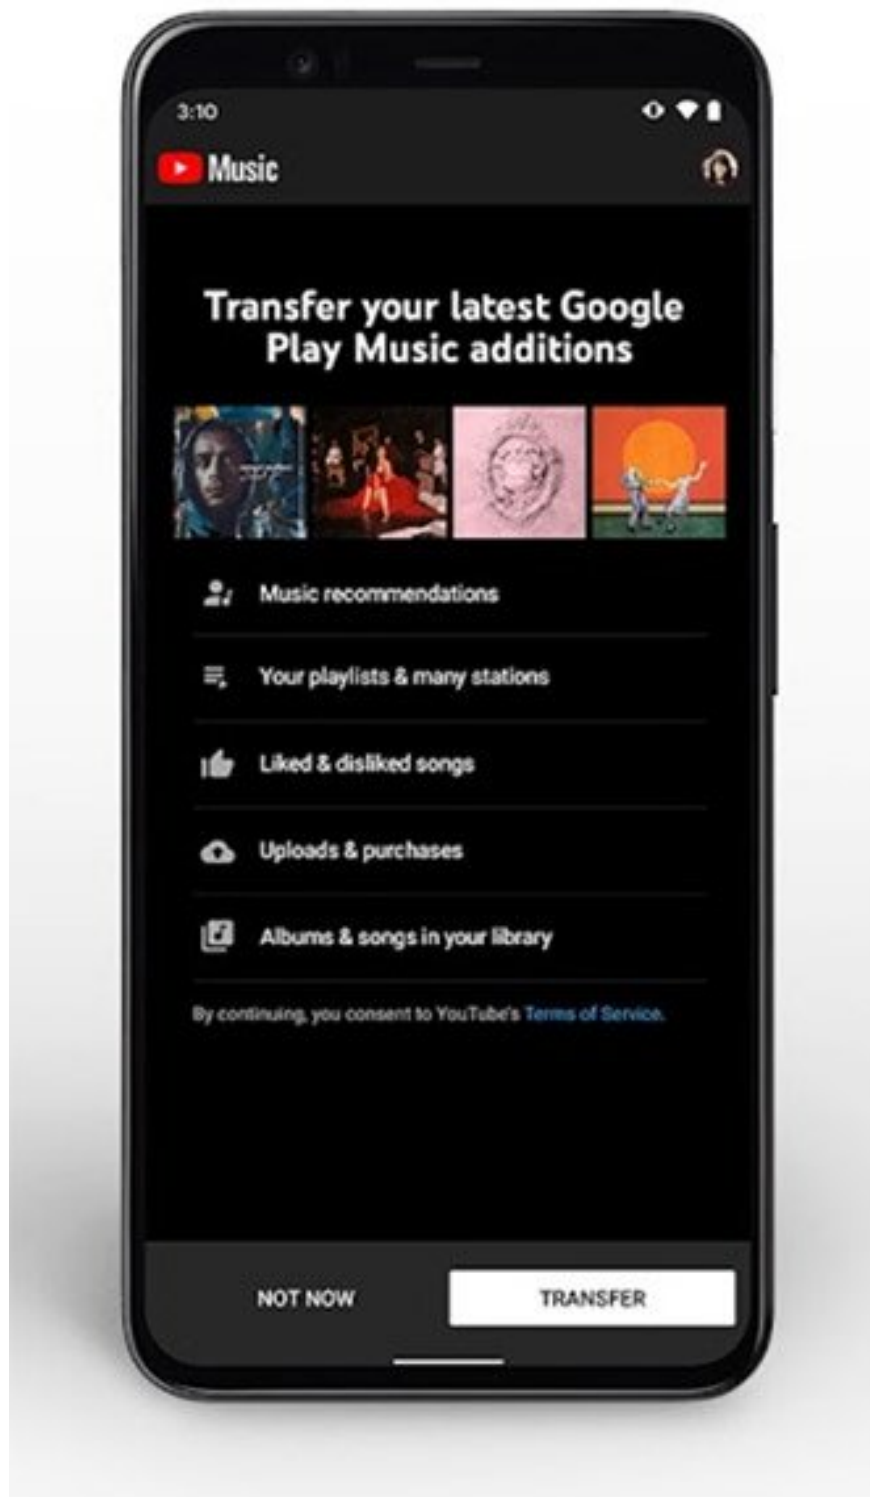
3:10

Music

Transfer your latest Google Play Music additions

Music recommendations

Your playlists & many stations

Liked & disliked songs

Uploads & purchases

Albums & songs in your library

By continuing, you consent to YouTube's Terms of Service.

NOT NOW

TRANSFER